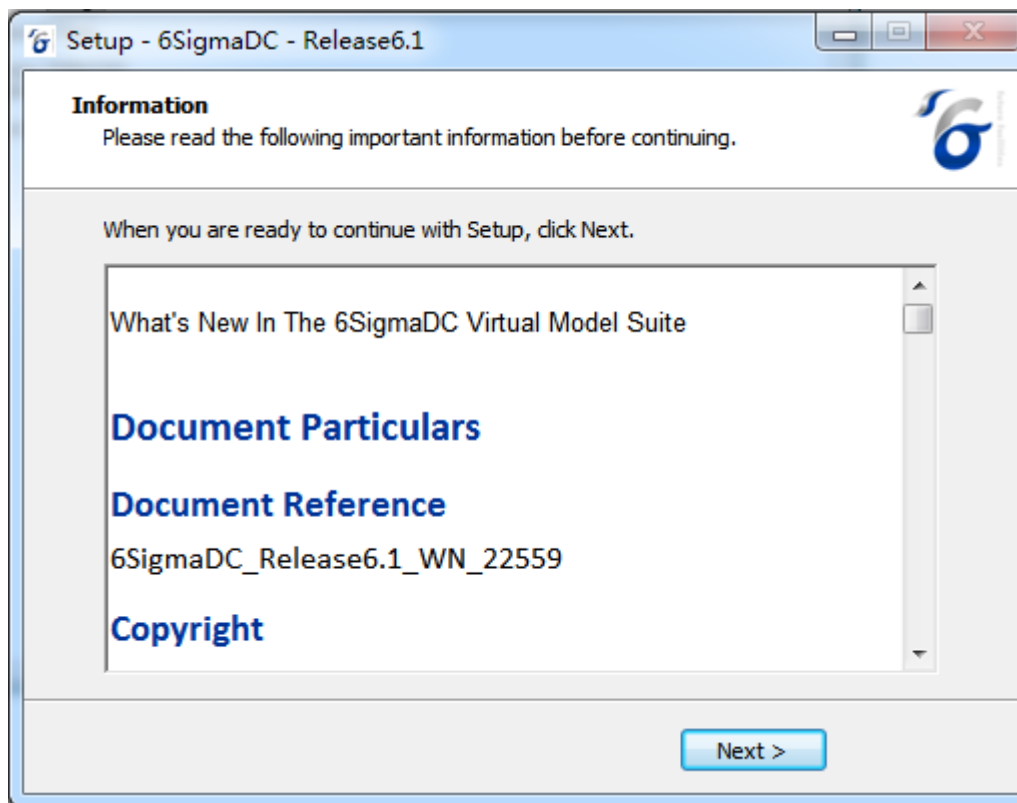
Setup - 6SigmaDC - Release6.1

Information
Please read the following important information before continuing.

When you are ready to continue with Setup, click Next.

What's New In The 6SigmaDC Virtual Model Suite

Document Particulars

Document Reference

6SigmaDC_Release6.1_WN_22559

Copyright

Next >